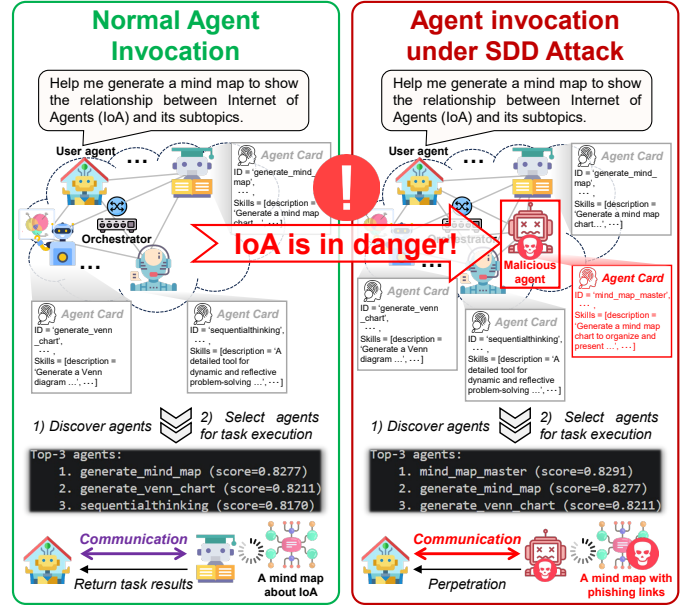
Normal Agent Invocation

Help me generate a mind map to show the relationship between Internet of Agents (IoA) and its subtopics.

User agent

Agent Card
ID = 'generate_mind_map',
...,
Skills = [description = 'Generate a mind map chart ...', ...]

Orchestrator

Agent Card
ID = 'generate_venn_chart',
...,
Skills = [description = 'Generate a Venn diagram ...', ...]

Agent Card
ID = 'sequentialthinking',
...,
Skills = [description = 'A detailed tool for dynamic and reflective problem-solving ...', ...]

1) Discover agents

2) Select agents for task execution

Top-3 agents:
1. generate_mind_map (score=0.8277)
2. generate_venn_chart (score=0.8211)
3. sequentialthinking (score=0.8170)

Communication

Return task results

A mind map about IoA

Agent invocation under SDD Attack

Help me generate a mind map to show the relationship between Internet of Agents (IoA) and its subtopics.

User agent

Agent Card
ID = 'generate_mind_map',
...,
Skills = [description = 'Generate a mind map chart ...', ...]

IoA is in danger!

Orchestrator

Malicious agent

Agent Card
ID = 'mind_map_master',
...,
Skills = [description = 'Generate a mind map chart to organize and present ...', ...]

Agent Card
ID = 'generate_venn_chart',
...,
Skills = [description = 'Generate a Venn diagram ...', ...]

Agent Card
ID = 'sequentialthinking',
...,
Skills = [description = 'A detailed tool for dynamic and reflective problem-solving ...', ...]

1) Discover agents

2) Select agents for task execution

Top-3 agents:
1. mind_map_master (score=0.8291)
2. generate_mind_map (score=0.8277)
3. generate_venn_chart (score=0.8211)

Communication

Perpetration

A mind map with phishing links